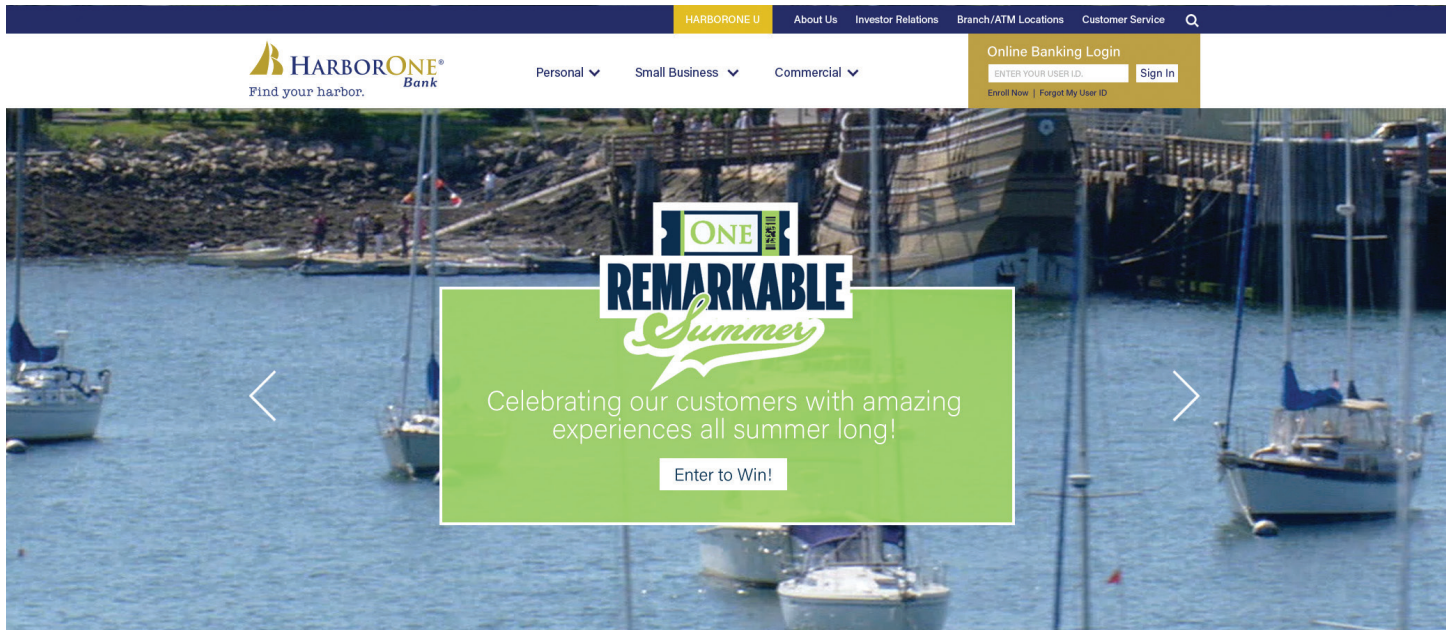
HARBORONE U About Us Investor Relations Branch/ATM Locations Customer Service

HarborOne® Bank
Find your harbor.

Personal Small Business Commercial

Online Banking Login
ENTER YOUR USER I.D. Sign In
Enroll Now | Forgot My User ID

ONE
REMARKABLE
Summer

Celebrating our customers with amazing experiences all summer long!

Enter to Win!